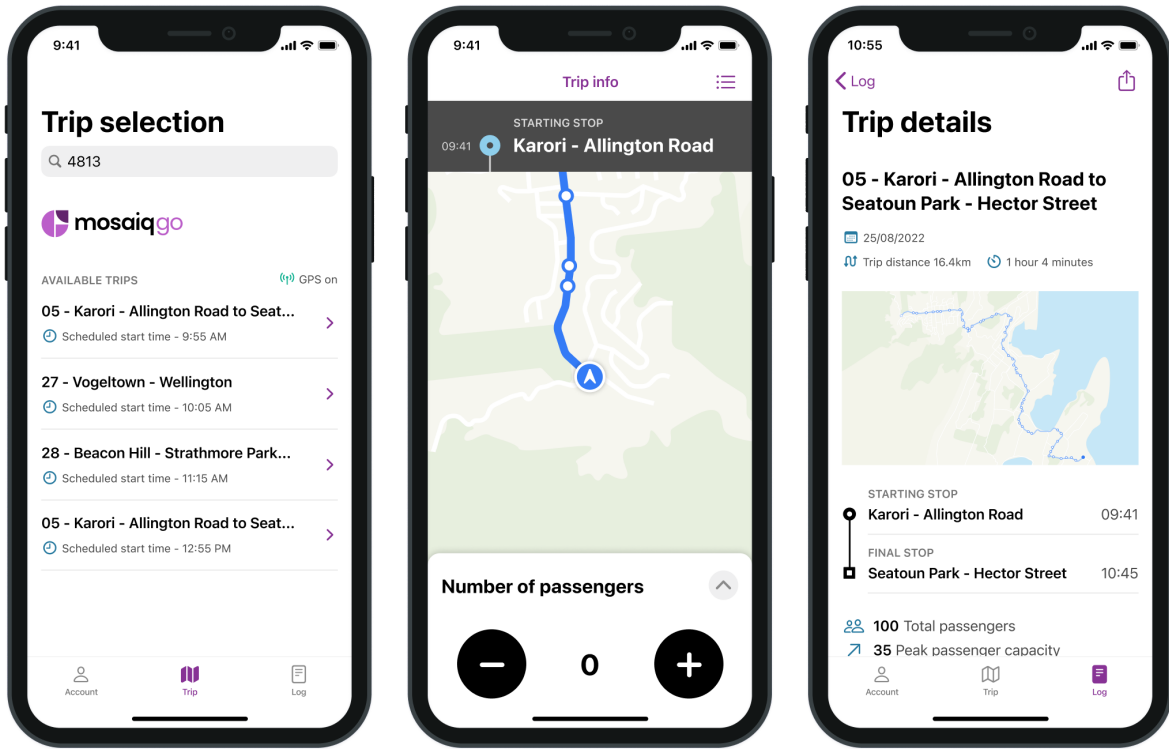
9:41

Trip selection

4813

mosaiqgo

AVAILABLE TRIPS

GPS on

05 - Karori - Allington Road to Seat...

Scheduled start time - 9:55 AM

27 - Vogeltown - Wellington

Scheduled start time - 10:05 AM

28 - Beacon Hill - Strathmore Park...

Scheduled start time - 11:15 AM

05 - Karori - Allington Road to Seat...

Scheduled start time - 12:55 PM

Account Trip Log

9:41

Trip info

STARTING STOP

09:41 Karori - Allington Road

Number of passengers

0

10:55

Log

Trip details

05 - Karori - Allington Road to Seatoun Park - Hector Street

25/08/2022

Trip distance 16.4km 1 hour 4 minutes

STARTING STOP

Karori - Allington Road 09:41

FINAL STOP

Seatoun Park - Hector Street 10:45

100 Total passengers

35 Peak passenger capacity

Account Trip Log